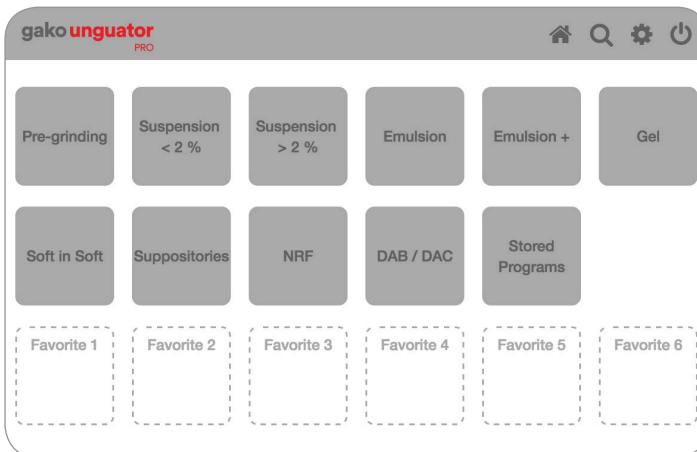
gako unguator
PRO

Pre-grinding

Suspension < 2 %

Suspension > 2 %

Emulsion

Emulsion +

Gel

Soft in Soft

Suppositories

NRF

DAB / DAC

Stored Programs

Favorite 1

Favorite 2

Favorite 3

Favorite 4

Favorite 5

Favorite 6